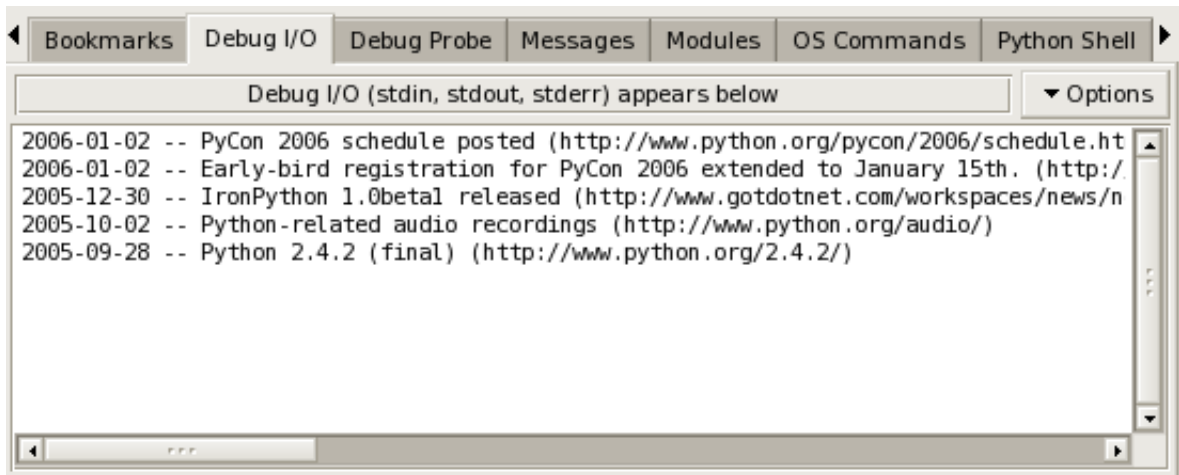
Bookmarks | Debug I/O | Debug Probe | Messages | Modules | OS Commands | Python Shell

Debug I/O (stdin, stdout, stderr) appears below

▾ Options

2006-01-02 -- PyCon 2006 schedule posted (http://www.python.org/pycon/2006/schedule.ht
2006-01-02 -- Early-bird registration for PyCon 2006 extended to January 15th. (http:/
2005-12-30 -- IronPython 1.0beta1 released (http://www.gotdotnet.com/workspaces/news/n
2005-10-02 -- Python-related audio recordings (http://www.python.org/audio/)
2005-09-28 -- Python 2.4.2 (final) (http://www.python.org/2.4.2/)